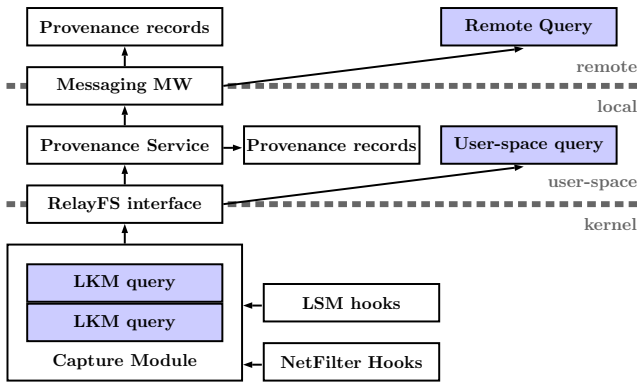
Provenance records

Remote Query

remote

Messaging MW

local

Provenance Service

Provenance records

User-space query

user-space

RelayFS interface

kernel

LKM query

LKM query

LSM hooks

Capture Module

NetFilter Hooks